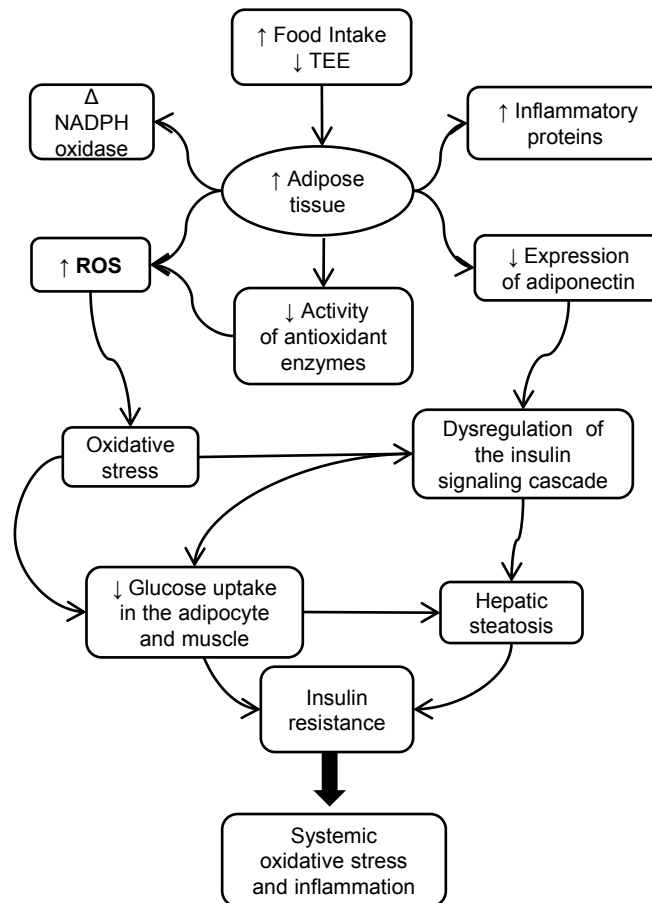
↑ Food Intake
↓ TEE

Δ NADPH oxidase

↑ Inflammatory proteins

↑ Adipose tissue

↑ **ROS**

↓ Expression of adiponectin

↓ Activity of antioxidant enzymes

Oxidative stress

Dysregulation of the insulin signaling cascade

↓ Glucose uptake in the adipocyte and muscle

Hepatic steatosis

Insulin resistance

Systemic oxidative stress and inflammation